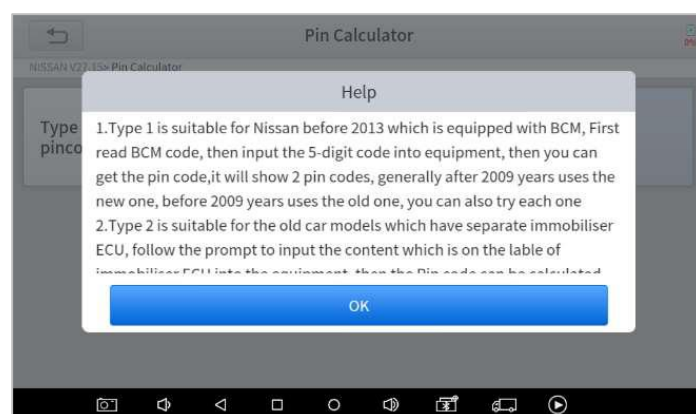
Pin Calculator

NISSAN V27.15 > Pin Calculator

Type
pinco

Help

1.Type 1 is suitable for Nissan before 2013 which is equipped with BCM, First read BCM code, then input the 5-digit code into equipment, then you can get the pin code,it will show 2 pin codes, generally after 2009 years uses the new one, before 2009 years uses the old one, you can also try each one
2.Type 2 is suitable for the old car models which have separate immobiliser ECU, follow the prompt to input the content which is on the lable of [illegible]

OK